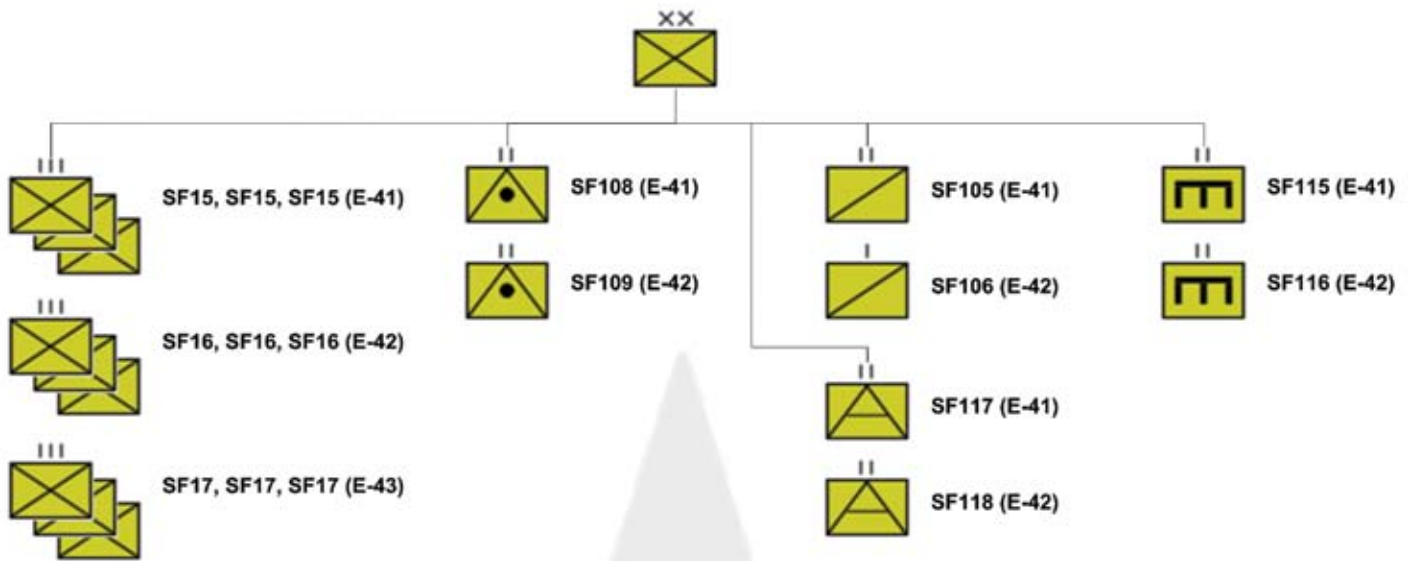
XX

III
SF15, SF15, SF15 (E-41)

III
SF16, SF16, SF16 (E-42)

III
SF17, SF17, SF17 (E-43)

II
SF108 (E-41)

II
SF109 (E-42)

II
SF105 (E-41)

I
SF106 (E-42)

II
SF117 (E-41)

II
SF118 (E-42)

II
SF115 (E-41)

II
SF116 (E-42)